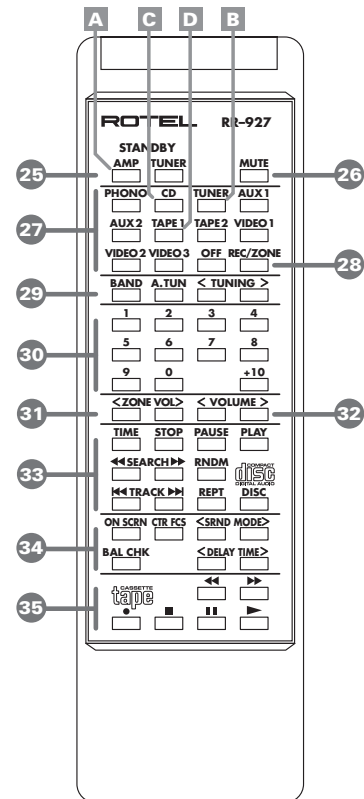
A C D B

ROTEL RR-927

STANDBY
25 AMP TUNER MUTE 26

27 PHONO CD TUNER AUX 1
AUX 2 TAPE 1 TAPE 2 VIDEO 1
VIDEO 2 VIDEO 3 OFF REC/ZONE 28

29 BAND A.TUN < TUNING >

30 1 2 3 4
5 6 7 8
9 0 +10

31 <ZONE VOL> < VOLUME > 32

33 TIME STOP PAUSE PLAY
◀◀SEARCH▶▶ RNDM COMPACT disc DIGITAL AUDIO
|◀◀TRACK▶▶| REPT DISC

34 ON SCRN CTR FCS <SRND MODE>
BAL CHK <DELAY TIME>

35 CASSETTE tape ◀◀ ▶▶
● ■ ❚❚ ▶

ROTEL